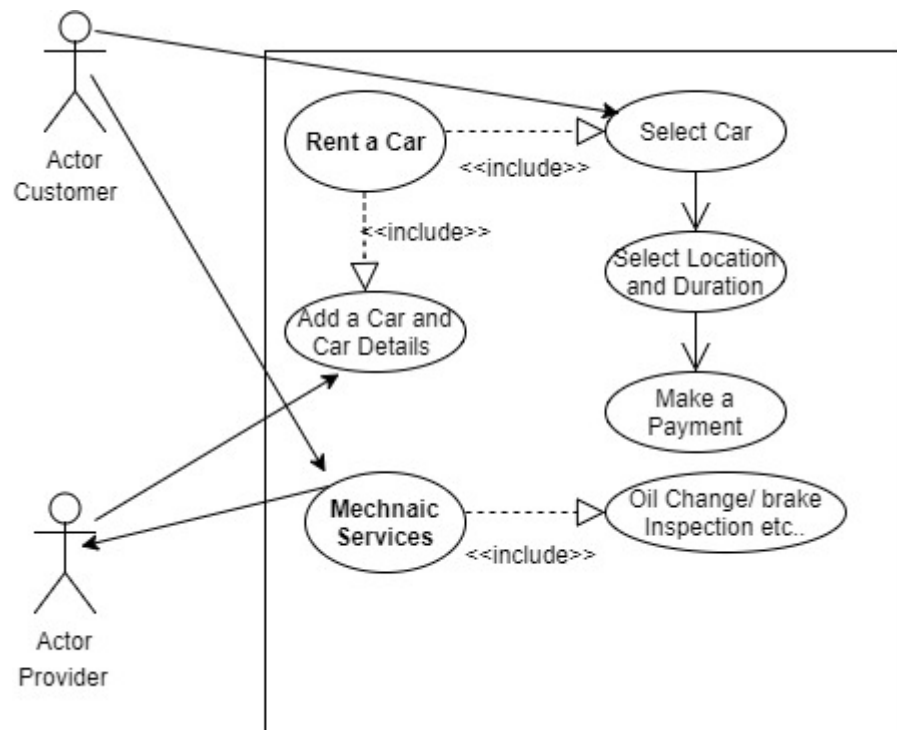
Actor
Customer

Rent a Car

<<include>>

Select Car

<<include>>

Select Location and Duration

Add a Car and Car Details

Make a Payment

Actor
Provider

Mechnaic Services

<<include>>

Oil Change/ brake Inspection etc..